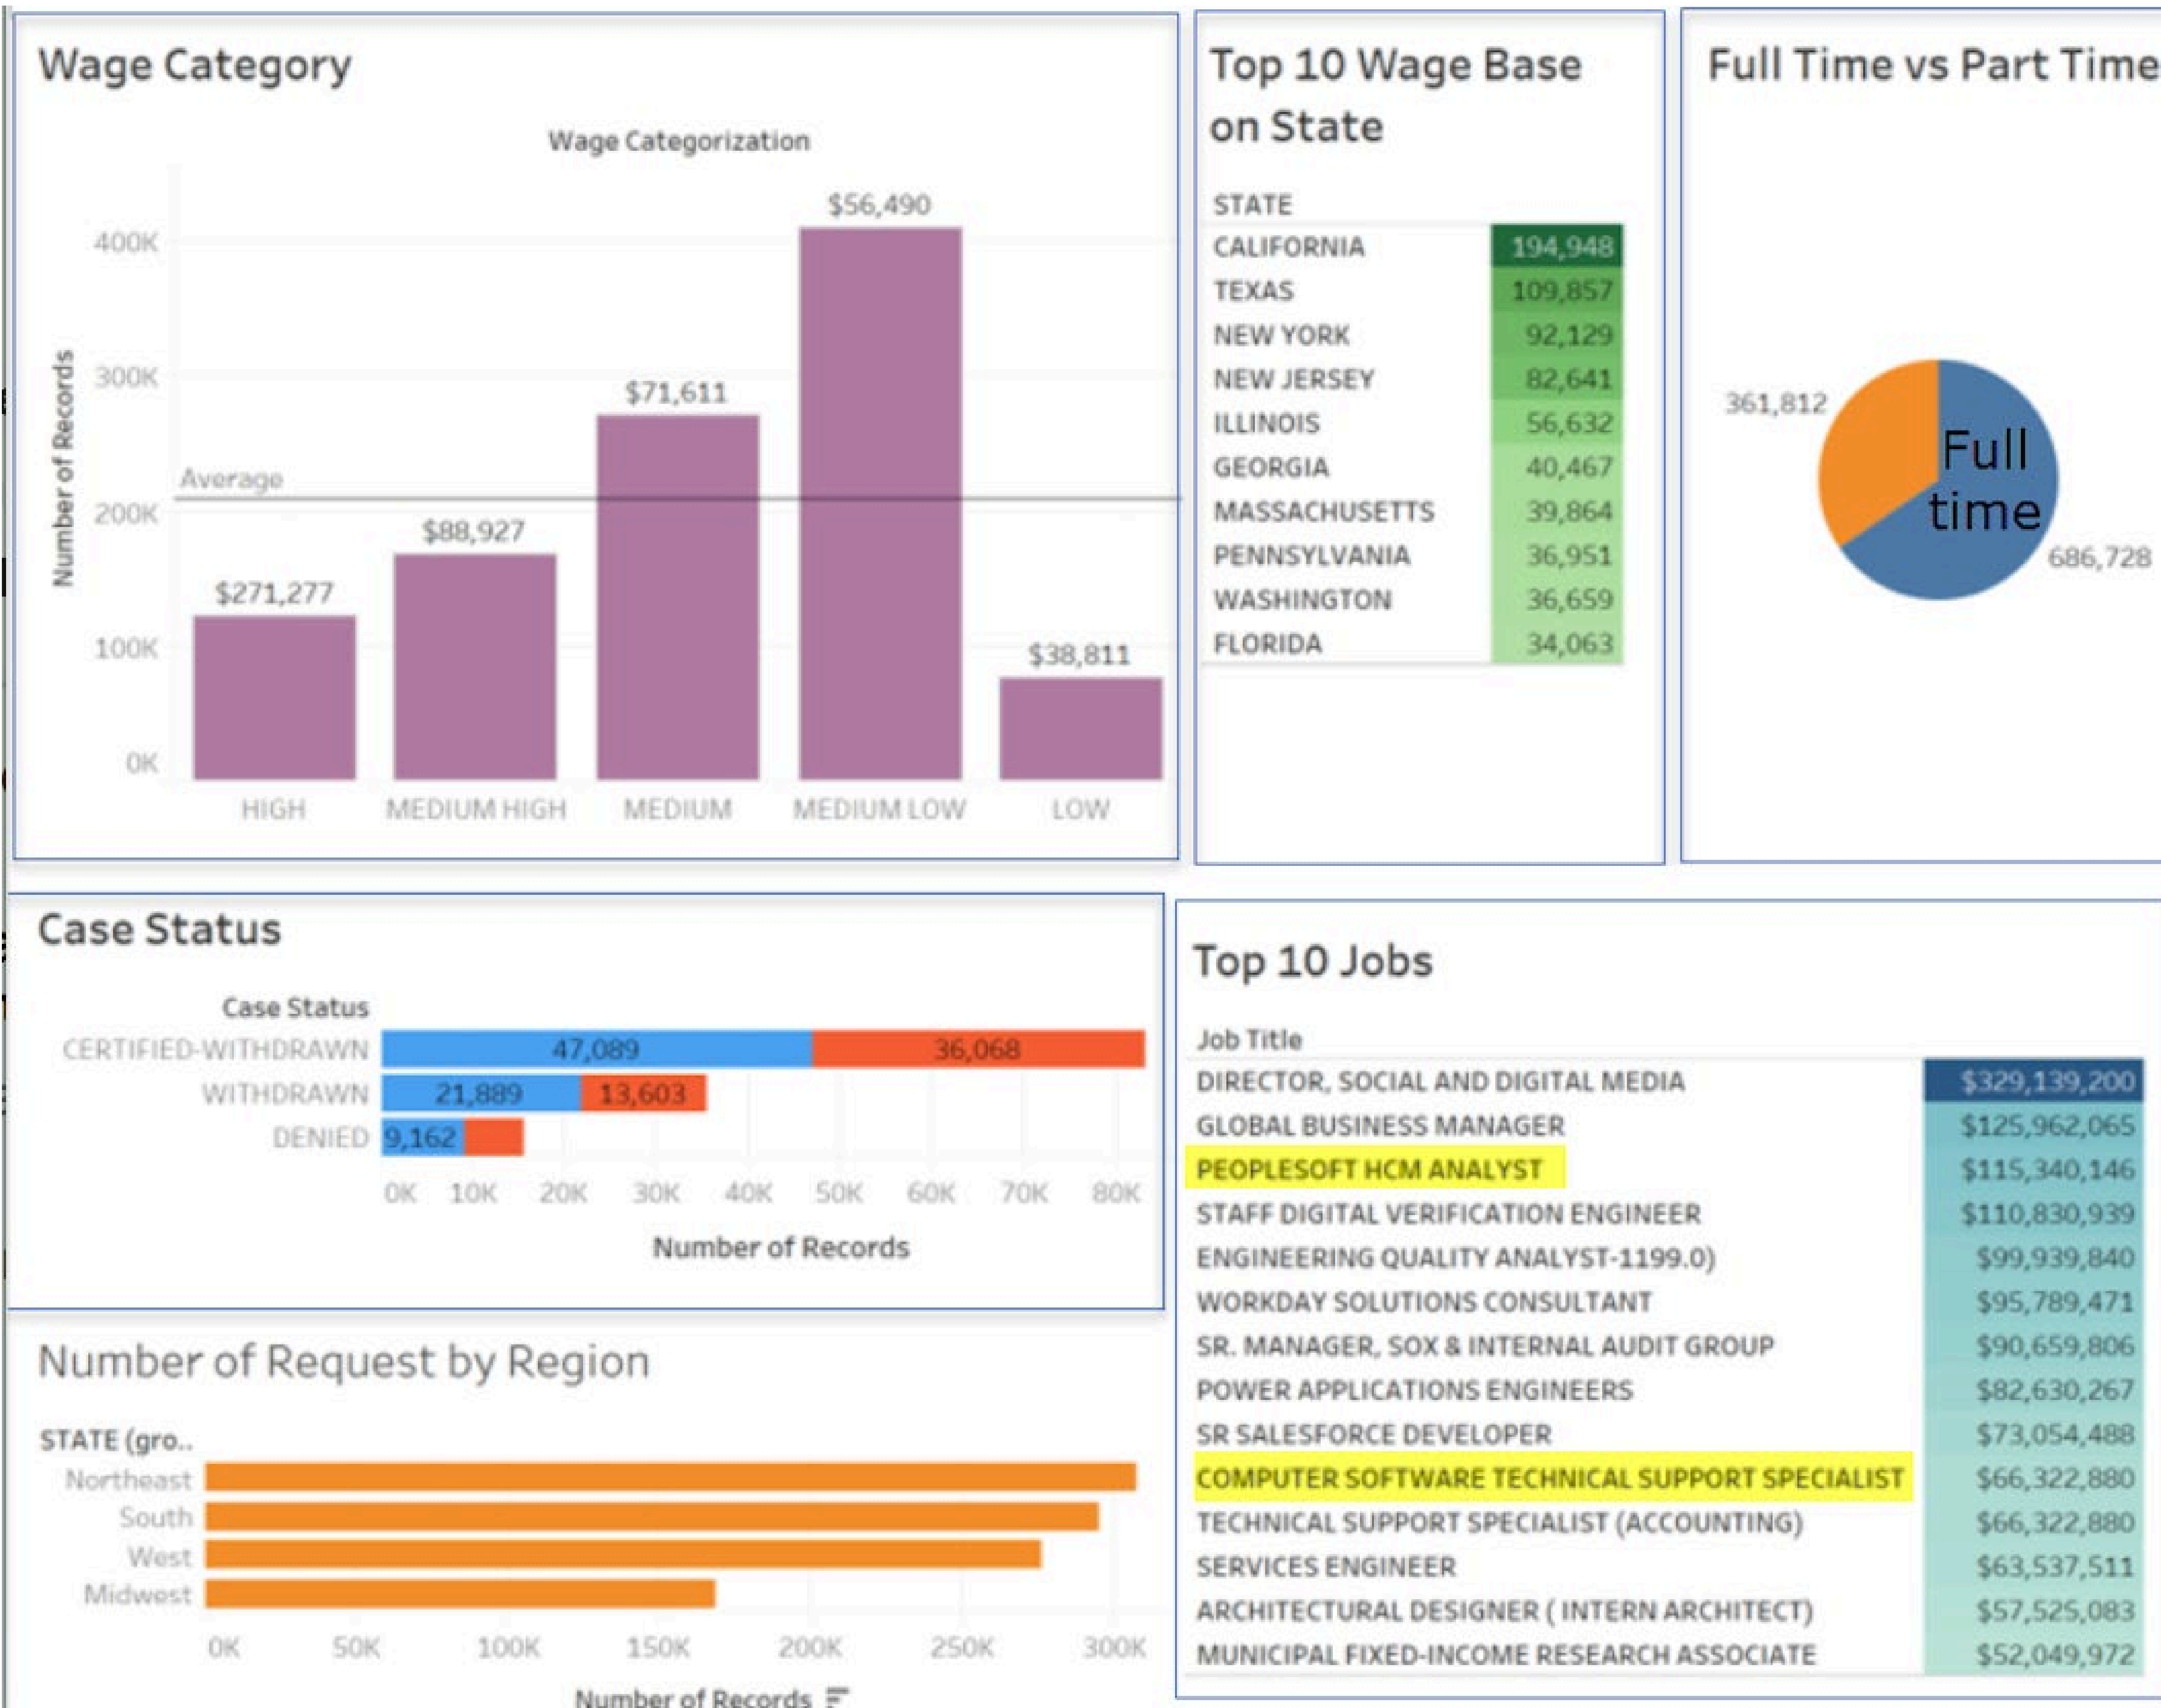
Wage Category

Wage Categorization

Number of Records

400K
300K
200K
100K
0K

Average

$271,277
$88,927
$71,611
$56,490
$38,811

HIGH
MEDIUM HIGH
MEDIUM
MEDIUM LOW
LOW

Top 10 Wage Base on State

| STATE | |
|---|---|
| CALIFORNIA | 194,948 |
| TEXAS | 109,857 |
| NEW YORK | 92,129 |
| NEW JERSEY | 82,641 |
| ILLINOIS | 56,632 |
| GEORGIA | 40,467 |
| MASSACHUSETTS | 39,864 |
| PENNSYLVANIA | 36,951 |
| WASHINGTON | 36,659 |
| FLORIDA | 34,063 |

Full Time vs Part Time

361,812
Full time
686,728

Case Status

Case Status
CERTIFIED-WITHDRAWN 47,089 36,068
WITHDRAWN 21,889 13,603
DENIED 9,162

0K 10K 20K 30K 40K 50K 60K 70K 80K
Number of Records

Top 10 Jobs

| Job Title | |
|---|---|
| DIRECTOR, SOCIAL AND DIGITAL MEDIA | $329,139,200 |
| GLOBAL BUSINESS MANAGER | $125,962,065 |
| PEOPLESOFT HCM ANALYST | $115,340,146 |
| STAFF DIGITAL VERIFICATION ENGINEER | $110,830,939 |
| ENGINEERING QUALITY ANALYST-1199.0) | $99,939,840 |
| WORKDAY SOLUTIONS CONSULTANT | $95,789,471 |
| SR. MANAGER, SOX & INTERNAL AUDIT GROUP | $90,659,806 |
| POWER APPLICATIONS ENGINEERS | $82,630,267 |
| SR SALESFORCE DEVELOPER | $73,054,488 |
| COMPUTER SOFTWARE TECHNICAL SUPPORT SPECIALIST | $66,322,880 |
| TECHNICAL SUPPORT SPECIALIST (ACCOUNTING) | $66,322,880 |
| SERVICES ENGINEER | $63,537,511 |
| ARCHITECTURAL DESIGNER ( INTERN ARCHITECT) | $57,525,083 |
| MUNICIPAL FIXED-INCOME RESEARCH ASSOCIATE | $52,049,972 |

Number of Request by Region

STATE (gro..
Northeast
South
West
Midwest

0K 50K 100K 150K 200K 250K 300K
Number of Records